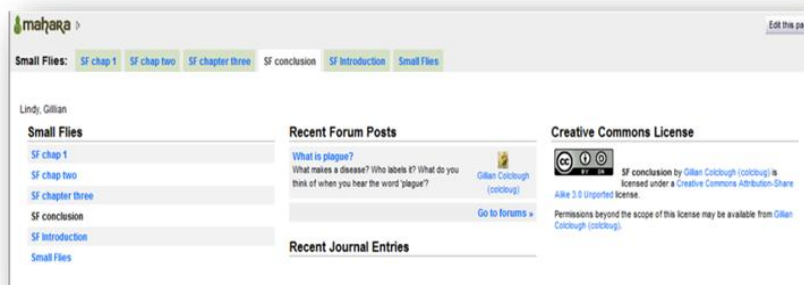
mahara >

Edit this pa

Small Flies: SF chap 1 SF chap two SF chapter three SF conclusion SF Introduction Small Flies

Lindy, Gillian

Small Flies

SF chap 1

SF chap two

SF chapter three

SF conclusion

SF Introduction

Small Flies

Recent Forum Posts

What is plague?

What makes a disease? Who labels it? What do you think of when you hear the word 'plague'?

Gillian Colclough (colcloug)

Go to forums »

Recent Journal Entries

Creative Commons License

SF conclusion by Gillian Colclough (colcloug) is licensed under a Creative Commons Attribution-Share Alike 3.0 Unported license.

Permissions beyond the scope of this license may be available from Gillian Colclough (colcloug).